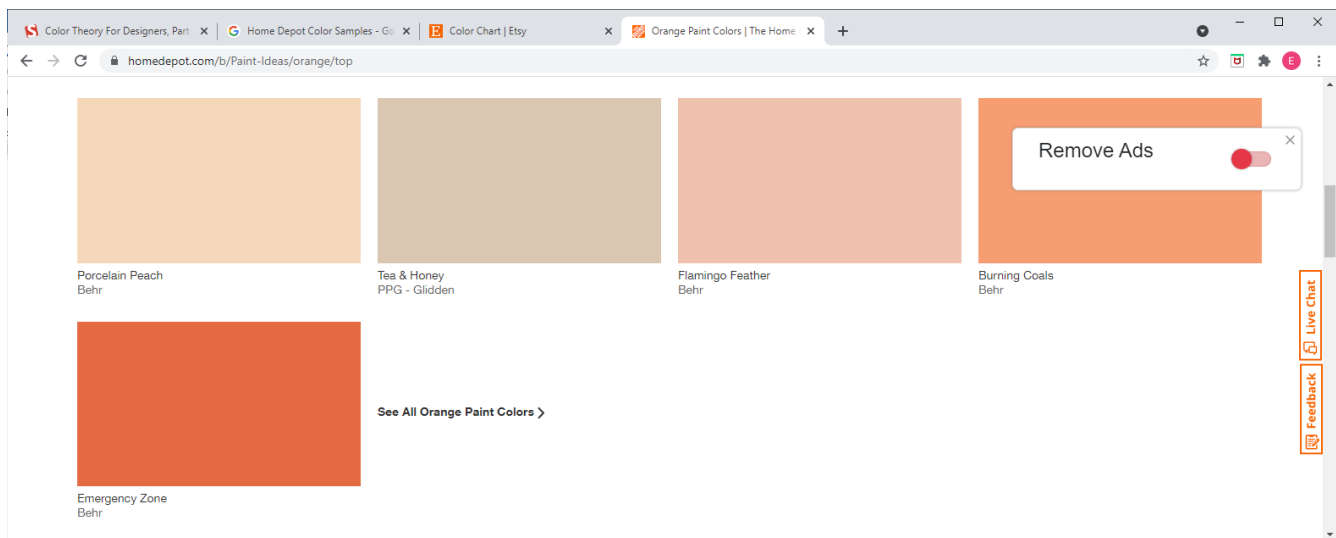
Color Theory For Designers, Part ×
Home Depot Color Samples - Go ×
Color Chart | Etsy ×
Orange Paint Colors | The Home ×
+

homedepot.com/b/Paint-Ideas/orange/top

E

Remove Ads

Porcelain Peach
Behr

Tea & Honey
PPG - Glidden

Flamingo Feather
Behr

Burning Coals
Behr

See All Orange Paint Colors

Emergency Zone
Behr

Live Chat

Feedback